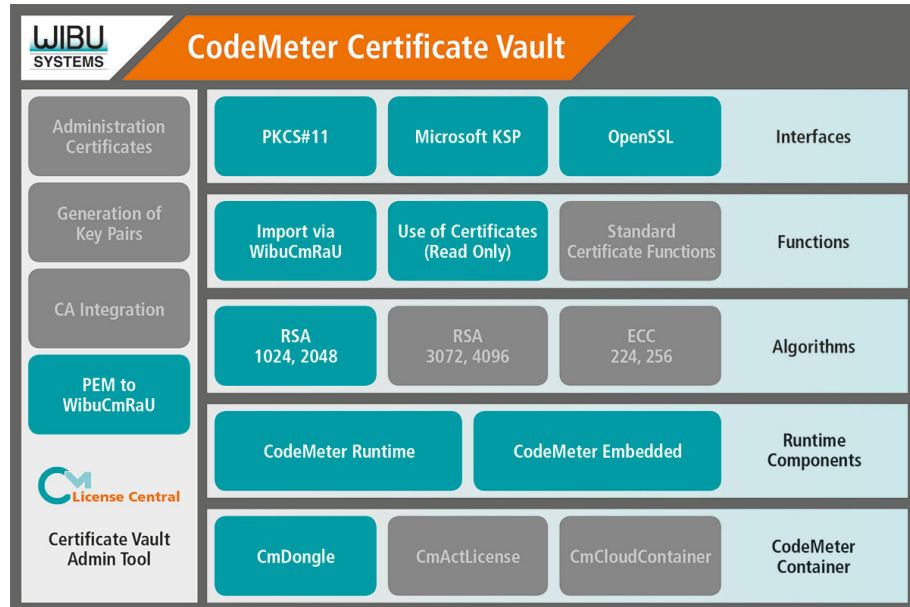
WIBU SYSTEMS

CodeMeter Certificate Vault

Administration Certificates

Generation of Key Pairs

CA Integration

PEM to WibuCmRaU

CM License Central

Certificate Vault Admin Tool

PKCS#11

Microsoft KSP

OpenSSL

Interfaces

Import via WibuCmRaU

Use of Certificates (Read Only)

Standard Certificate Functions

Functions

RSA 1024, 2048

RSA 3072, 4096

ECC 224, 256

Algorithms

CodeMeter Runtime

CodeMeter Embedded

Runtime Components

CmDongle

CmActLicense

CmCloudContainer

CodeMeter Container